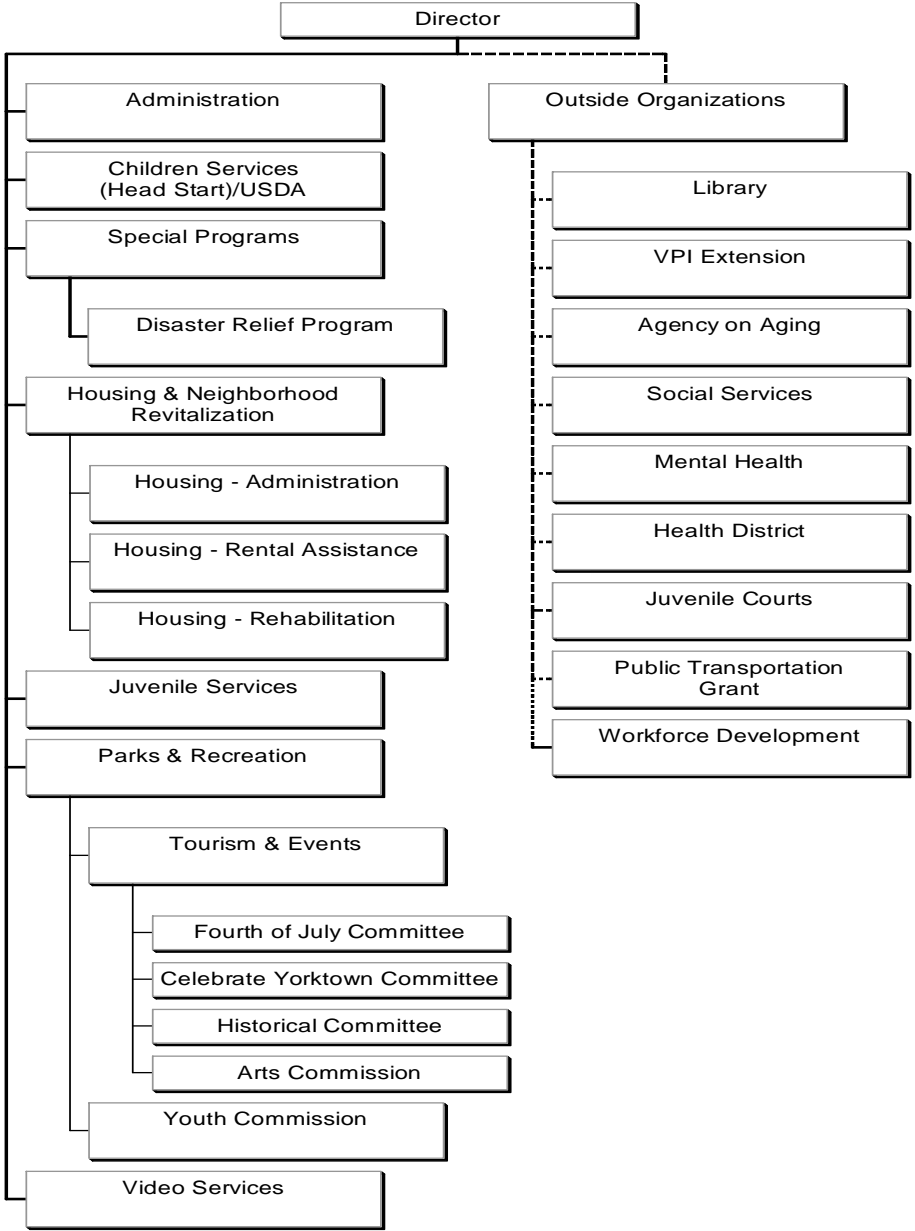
Director

Administration

Children Services (Head Start)/USDA

Special Programs

Disaster Relief Program

Housing & Neighborhood Revitalization

Housing - Administration

Housing - Rental Assistance

Housing - Rehabilitation

Juvenile Services

Parks & Recreation

Tourism & Events

Fourth of July Committee

Celebrate Yorktown Committee

Historical Committee

Arts Commission

Youth Commission

Video Services

Outside Organizations

Library

VPI Extension

Agency on Aging

Social Services

Mental Health

Health District

Juvenile Courts

Public Transportation Grant

Workforce Development